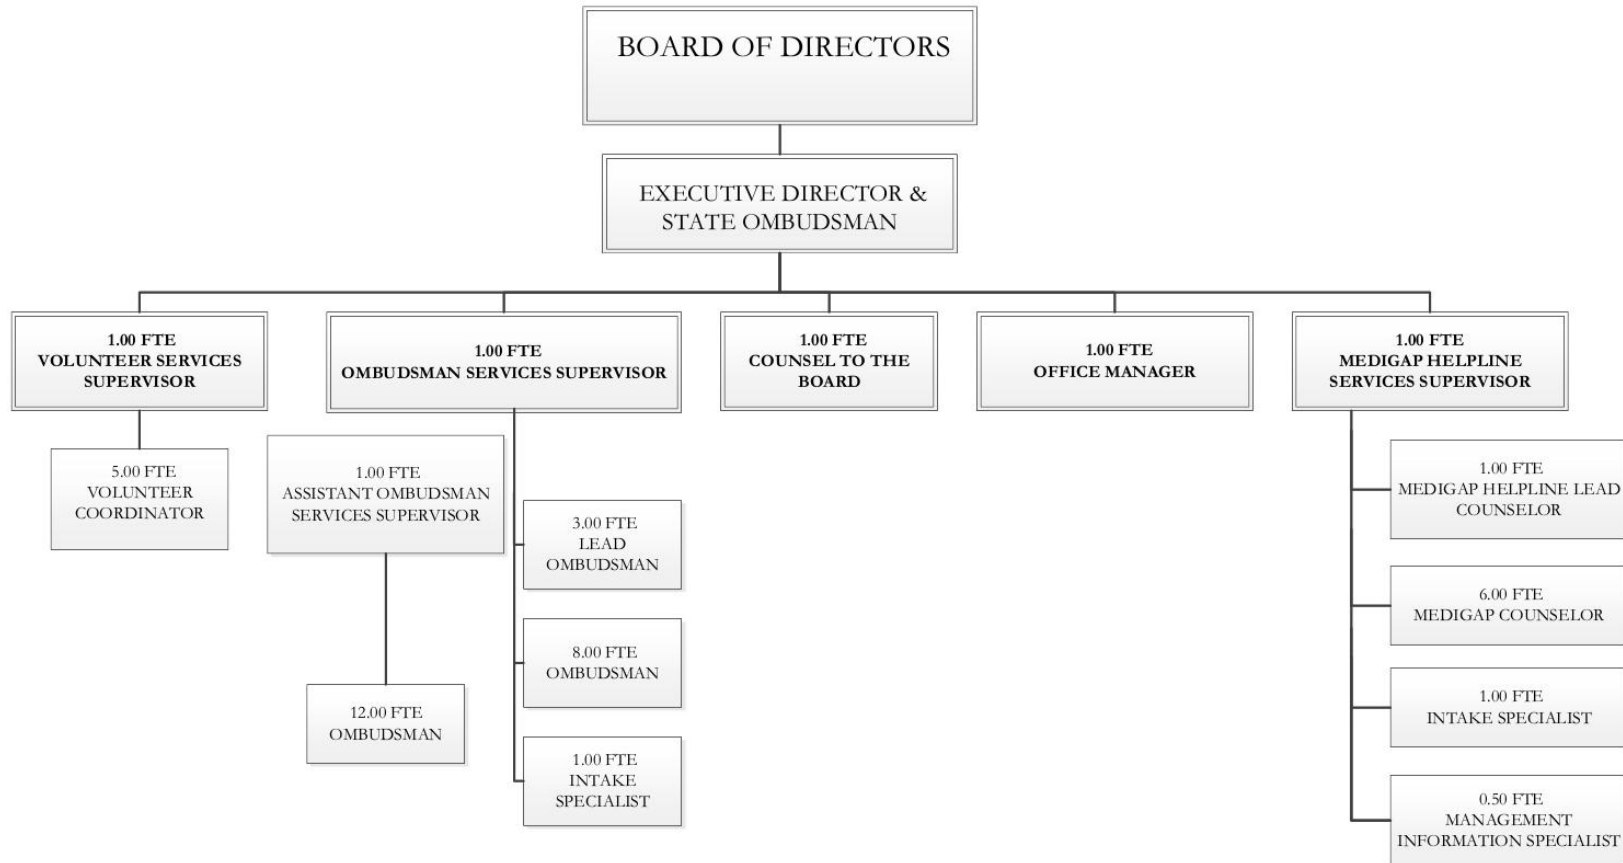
BOARD OF DIRECTORS

EXECUTIVE DIRECTOR & STATE OMBUDSMAN

1.00 FTE VOLUNTEER SERVICES SUPERVISOR

5.00 FTE VOLUNTEER COORDINATOR

1.00 FTE OMBUDSMAN SERVICES SUPERVISOR

1.00 FTE ASSISTANT OMBUDSMAN SERVICES SUPERVISOR

12.00 FTE OMBUDSMAN

3.00 FTE LEAD OMBUDSMAN

8.00 FTE OMBUDSMAN

1.00 FTE INTAKE SPECIALIST

1.00 FTE COUNSEL TO THE BOARD

1.00 FTE OFFICE MANAGER

1.00 FTE MEDIGAP HELPLINE SERVICES SUPERVISOR

1.00 FTE MEDIGAP HELPLINE LEAD COUNSELOR

6.00 FTE MEDIGAP COUNSELOR

1.00 FTE INTAKE SPECIALIST

0.50 FTE MANAGEMENT INFORMATION SPECIALIST